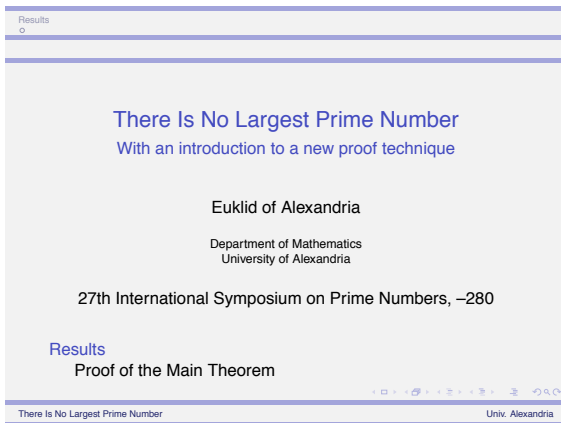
Results

There Is No Largest Prime Number
With an introduction to a new proof technique

Euklid of Alexandria

Department of Mathematics
University of Alexandria

27th International Symposium on Prime Numbers, –280

Results
Proof of the Main Theorem

There Is No Largest Prime Number
Univ. Alexandria